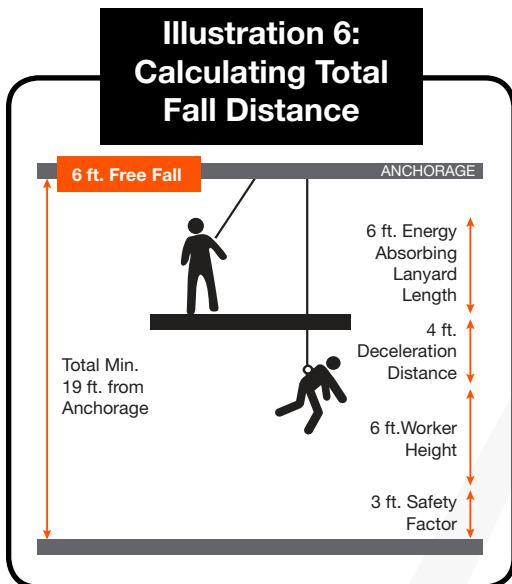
Illustration 6: Calculating Total Fall Distance

6 ft. Free Fall

ANCHORAGE

6 ft. Energy Absorbing Lanyard Length

4 ft. Deceleration Distance

Total Min. 19 ft. from Anchorage

6 ft.Worker Height

3 ft. Safety Factor